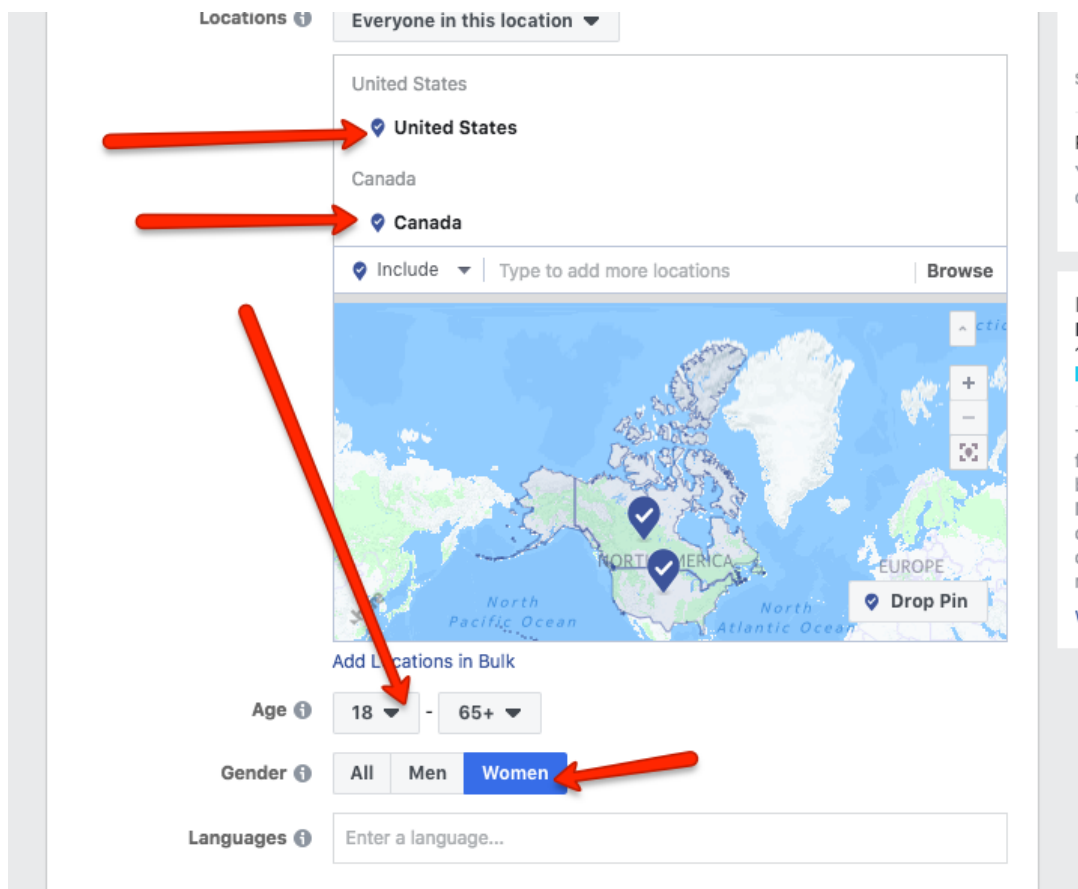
Locations

Everyone in this location

United States

United States

Canada

Canada

Include

Type to add more locations

Browse

+

−

NORTH AMERICA

EUROPE

North Pacific Ocean

North Atlantic Ocean

Drop Pin

Add Locations in Bulk

Age

18

-

65+

Gender

All

Men

Women

Languages

Enter a language...